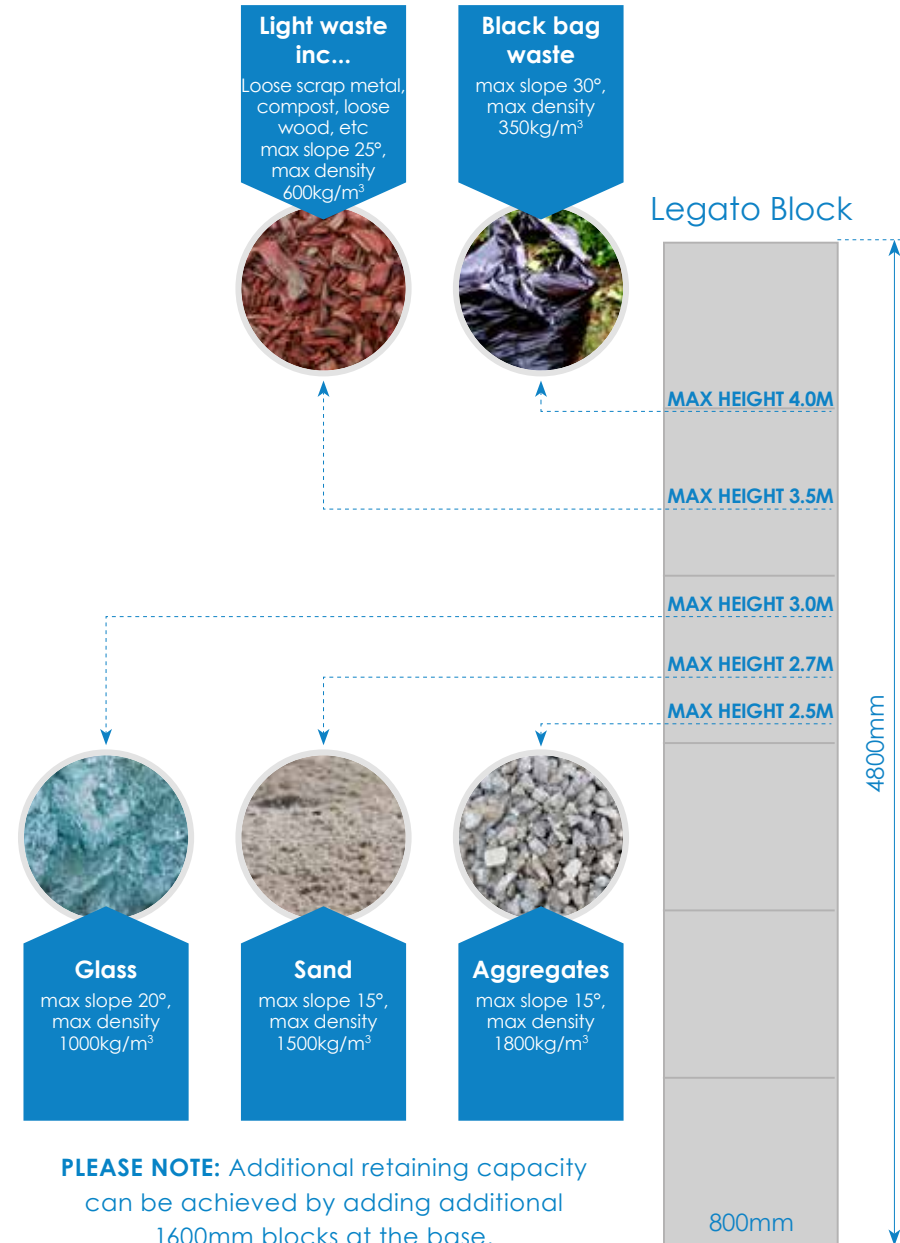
Light waste inc...
Loose scrap metal, compost, loose wood, etc
max slope 25°, max density 600kg/m$^3$

Black bag waste
max slope 30°, max density 350kg/m$^3$

Legato Block

MAX HEIGHT 4.0M

MAX HEIGHT 3.5M

MAX HEIGHT 3.0M

MAX HEIGHT 2.7M

MAX HEIGHT 2.5M

4800mm

Glass
max slope 20°, max density 1000kg/m$^3$

Sand
max slope 15°, max density 1500kg/m$^3$

Aggregates
max slope 15°, max density 1800kg/m$^3$

PLEASE NOTE: Additional retaining capacity can be achieved by adding additional 1600mm blocks at the base.

800mm